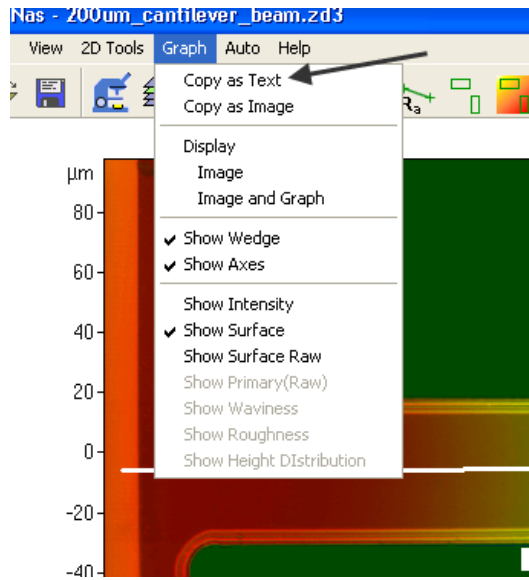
Nas - 200um_cantilever_beam.zd3

View 2D Tools Graph Auto Help

Copy as Text
Copy as Image

Display
Image
Image and Graph

✔ Show Wedge
✔ Show Axes

Show Intensity
✔ Show Surface
Show Surface Raw
Show Primary(Raw)
Show Waviness
Show Roughness
Show Height DIstribution

µm
80
60
40
20
00
-20
-40